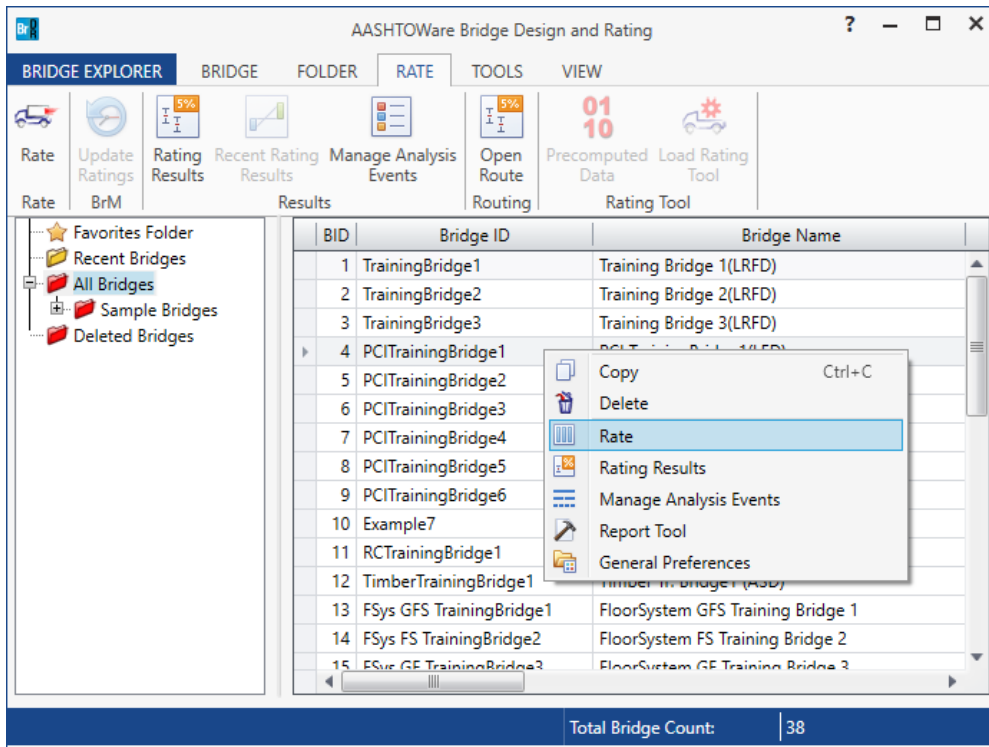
BrR AASHTOWare Bridge Design and Rating ? — ☐ ×

BRIDGE EXPLORER BRIDGE FOLDER RATE TOOLS VIEW

Rate
Rate

Update Ratings
BrM

5%
Rating Results

Recent Rating Results

Manage Analysis Events
Results

5%
Open Route
Routing

01 10
Precomputed Data

Load Rating Tool
Rating Tool

Favorites Folder
Recent Bridges
All Bridges
Sample Bridges
Deleted Bridges

| BID | Bridge ID | Bridge Name |
|---|---|---|
| 1 | TrainingBridge1 | Training Bridge 1(LRFD) |
| 2 | TrainingBridge2 | Training Bridge 2(LRFD) |
| 3 | TrainingBridge3 | Training Bridge 3(LRFD) |
| 4 | PCITrainingBridge1 | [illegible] |
| 5 | PCITrainingBridge2 | |
| 6 | PCITrainingBridge3 | |
| 7 | PCITrainingBridge4 | |
| 8 | PCITrainingBridge5 | |
| 9 | PCITrainingBridge6 | |
| 10 | Example7 | |
| 11 | RCTrainingBridge1 | |
| 12 | TimberTrainingBridge1 | Timber Tr. Bridge1 (ASD) |
| 13 | FSys GFS TrainingBridge1 | FloorSystem GFS Training Bridge 1 |
| 14 | FSys FS TrainingBridge2 | FloorSystem FS Training Bridge 2 |
| 15 | FSys GF TrainingBridge3 | FloorSystem GF Training Bridge 3 |

Copy Ctrl+C
Delete
Rate
Rating Results
Manage Analysis Events
Report Tool
General Preferences

Total Bridge Count: 38